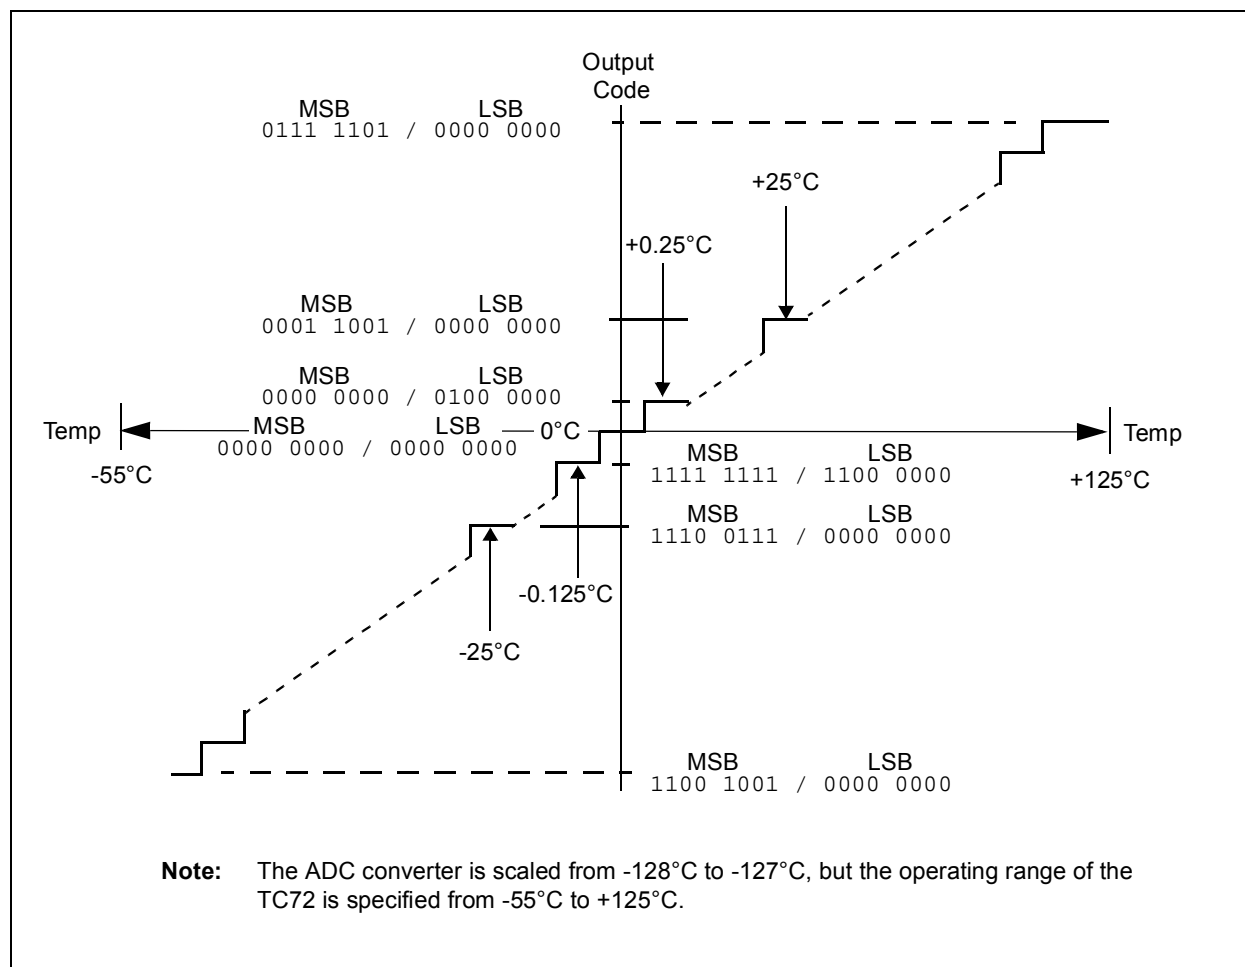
Output Code

MSB LSB
0111 1101 / 0000 0000

+25°C

+0.25°C

MSB LSB
0001 1001 / 0000 0000

MSB LSB
0000 0000 / 0100 0000

Temp

MSB LSB
0000 0000 / 0000 0000

0°C

Temp

-55°C

MSB LSB
1111 1111 / 1100 0000

+125°C

MSB LSB
1110 0111 / 0000 0000

-0.125°C

-25°C

MSB LSB
1100 1001 / 0000 0000

**Note:** The ADC converter is scaled from -128°C to -127°C, but the operating range of the TC72 is specified from -55°C to +125°C.